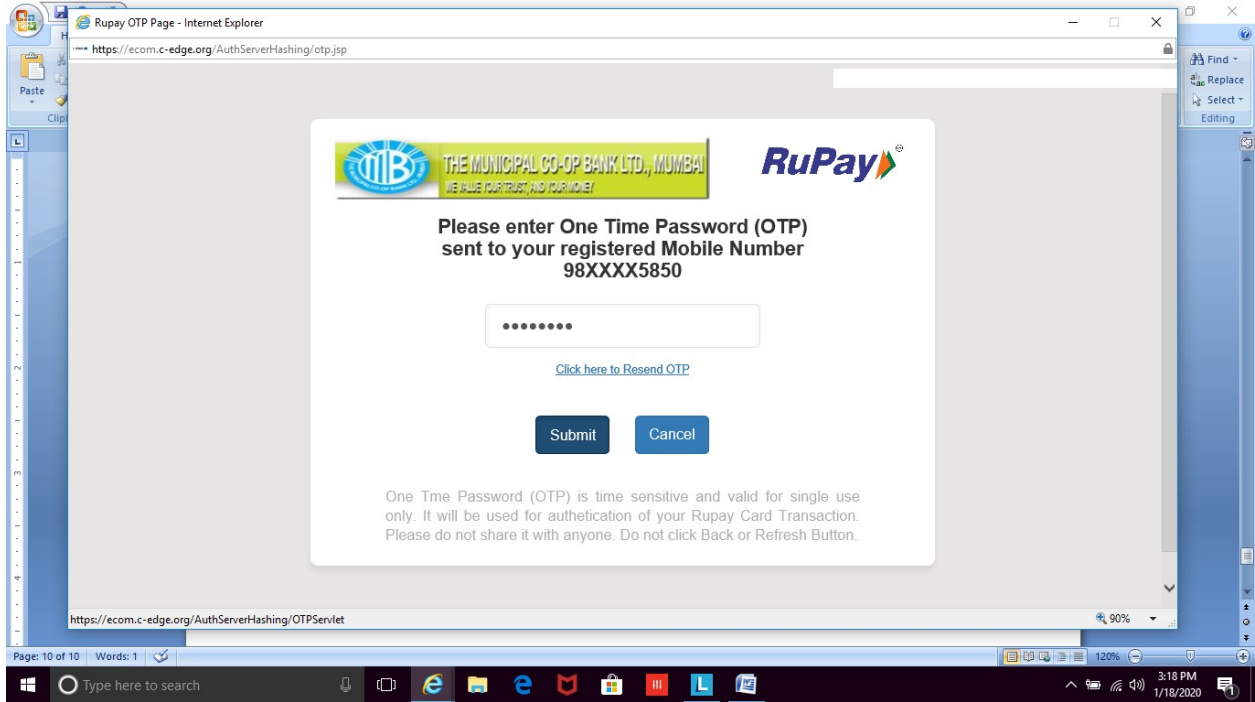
Rupay OTP Page - Internet Explorer

https://ecom.c-edge.org/AuthServerHashing/otp.jsp

Paste

Clip

Find
Replace
Select
Editing

MB THE MUNICIPAL CO-OP BANK LTD., MUMBAI
WE VALUE YOUR TRUST, AND YOUR MONEY

RuPay

Please enter One Time Password (OTP) sent to your registered Mobile Number 98XXXX5850

••••••••

Click here to Resend OTP

Submit

Cancel

One Tme Password (OTP) is time sensitive and valid for single use only. It will be used for authetication of your Rupay Card Transaction. Please do not share it with anyone. Do not click Back or Refresh Button.

https://ecom.c-edge.org/AuthServerHashing/OTPServlet

90%

Page: 10 of 10 Words: 1

120%

Type here to search

3:18 PM
1/18/2020